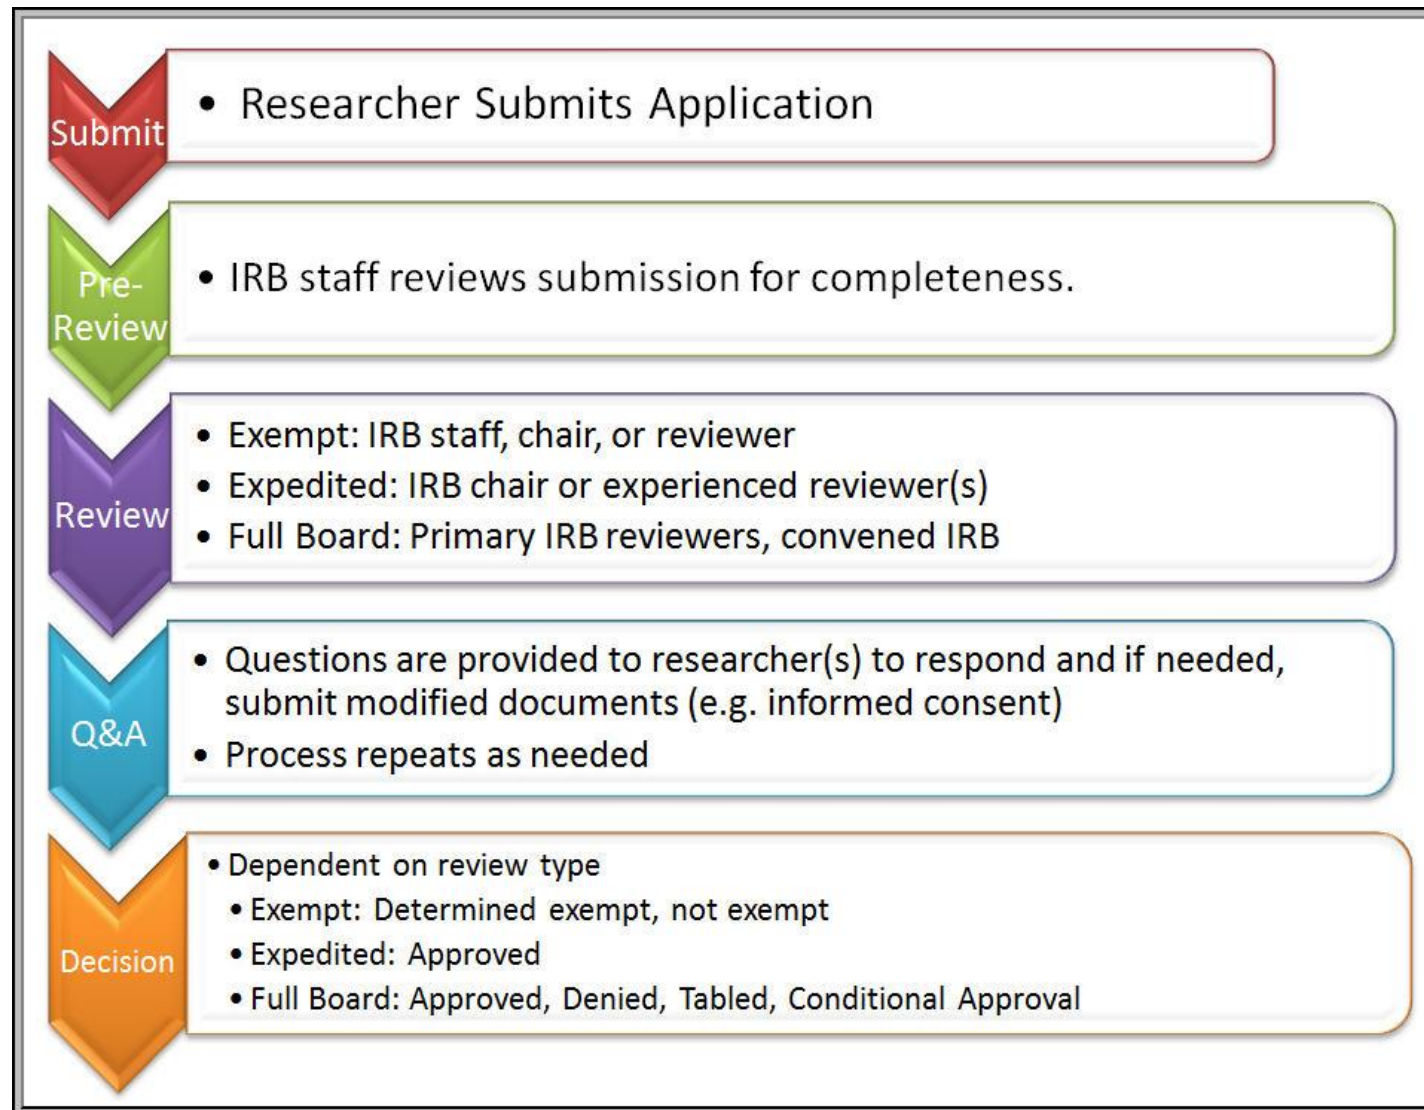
Submit

• Researcher Submits Application

Pre-Review

• IRB staff reviews submission for completeness.

Review

• Exempt: IRB staff, chair, or reviewer
• Expedited: IRB chair or experienced reviewer(s)
• Full Board: Primary IRB reviewers, convened IRB

Q&A

• Questions are provided to researcher(s) to respond and if needed, submit modified documents (e.g. informed consent)
• Process repeats as needed

Decision

• Dependent on review type
• Exempt: Determined exempt, not exempt
• Expedited: Approved
• Full Board: Approved, Denied, Tabled, Conditional Approval